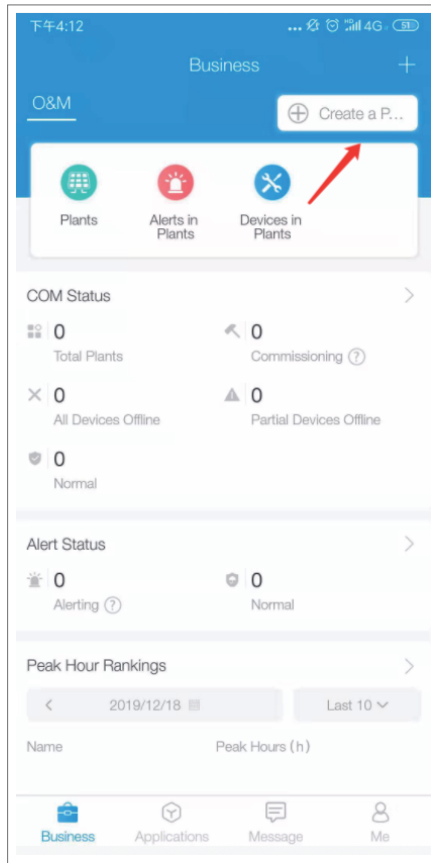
下午4:12 ... 4G 51

Business +

O&M

Create a P...

Plants
Alerts in Plants
Devices in Plants

COM Status >

0
Total Plants

0
Commissioning ?

0
All Devices Offline

0
Partial Devices Offline

0
Normal

Alert Status >

0
Alerting ?

0
Normal

Peak Hour Rankings >

< 2019/12/18

Last 10

Name
Peak Hours (h)

Business
Applications
Message
Me